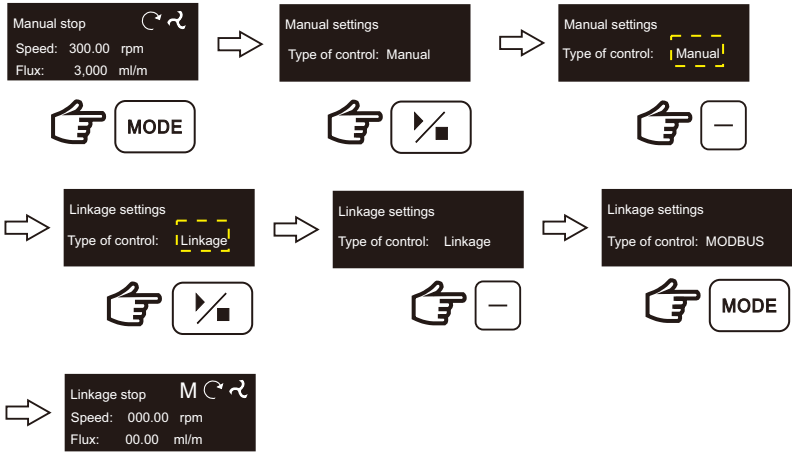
Manual stop
Speed: 300.00 rpm
Flux: 3,000 ml/m

MODE

Manual settings
Type of control: Manual

Manual settings
Type of control: Manual

—

Linkage settings
Type of control: Linkage

Linkage settings
Type of control: Linkage

—

Linkage settings
Type of control: MODBUS

MODE

Linkage stop M
Speed: 000.00 rpm
Flux: 00.00 ml/m